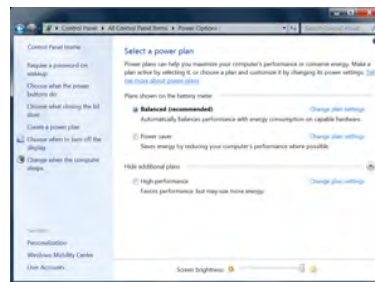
▸ Control Panel ▸ All Control Panel Items ▸ Power Options

Search Control Panel

Control Panel Home

Require a password on wakeup

Choose what the power buttons do

Choose what closing the lid does

Create a power plan

Choose when to turn off the display

Change when the computer sleeps

Select a power plan

Power plans can help you maximize your computer's performance or conserve energy. Make a plan active by selecting it, or choose a plan and customize it by changing its power settings. Tell me more about power plans

Plans shown on the battery meter

Balanced (recommended)

Change plan settings

Automatically balances performance with energy consumption on capable hardware.

Power saver

Change plan settings

Saves energy by reducing your computer's performance where possible.

Hide additional plans

High performance

Change plan settings

Favors performance but may use more energy.

See also

Personalization

Windows Mobility Center

User Accounts

Screen brightness: